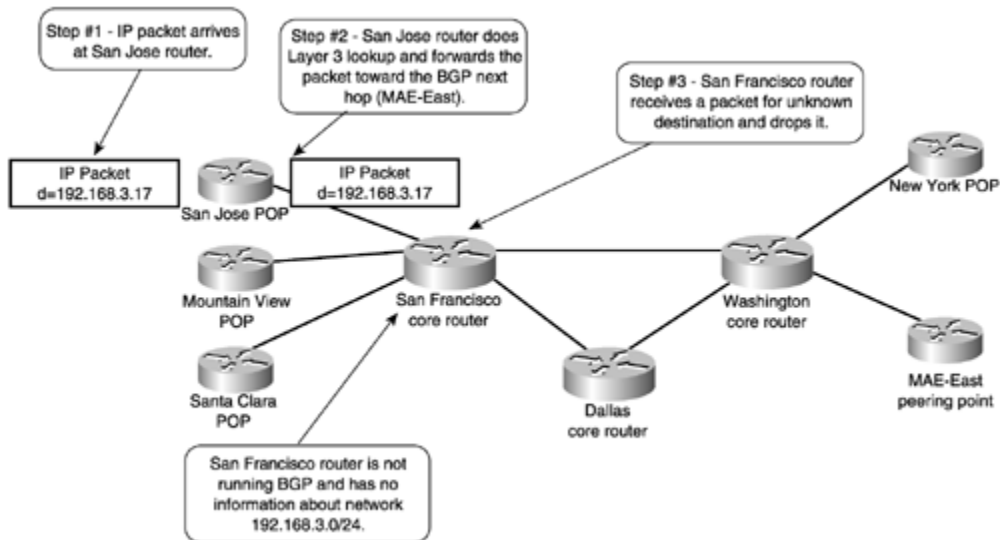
Step #1 - IP packet arrives at San Jose router.

Step #2 - San Jose router does Layer 3 lookup and forwards the packet toward the BGP next hop (MAE-East).

Step #3 - San Francisco router receives a packet for unknown destination and drops it.

IP Packet
d=192.168.3.17

IP Packet
d=192.168.3.17

San Jose POP

New York POP

Mountain View POP

San Francisco core router

Washington core router

Santa Clara POP

Dallas core router

MAE-East peering point

San Francisco router is not running BGP and has no information about network 192.168.3.0/24.